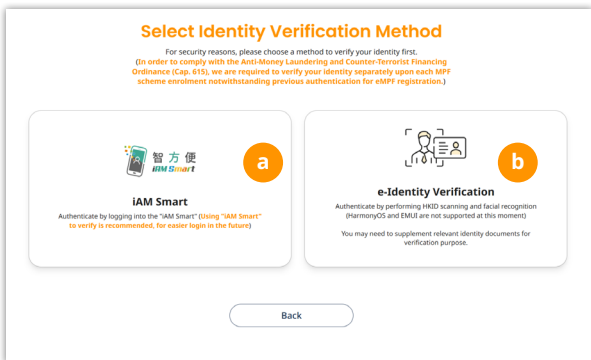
Select Identity Verification Method

For security reasons, please choose a method to verify your identity first.
(In order to comply with the Anti-Money Laundering and Counter-Terrorist Financing Ordinance (Cap. 615), we are required to verify your identity separately upon each MPF scheme enrolment notwithstanding previous authentication for eMPF registration.)

智方便
iAM Smart

a

iAM Smart

Authenticate by logging into the "iAM Smart" (Using "iAM Smart" to verify is recommended, for easier login in the future)

b

e-Identity Verification

Authenticate by performing HKID scanning and facial recognition (HarmonyOS and EMUI are not supported at this moment)

You may need to supplement relevant identity documents for verification purpose.

Back